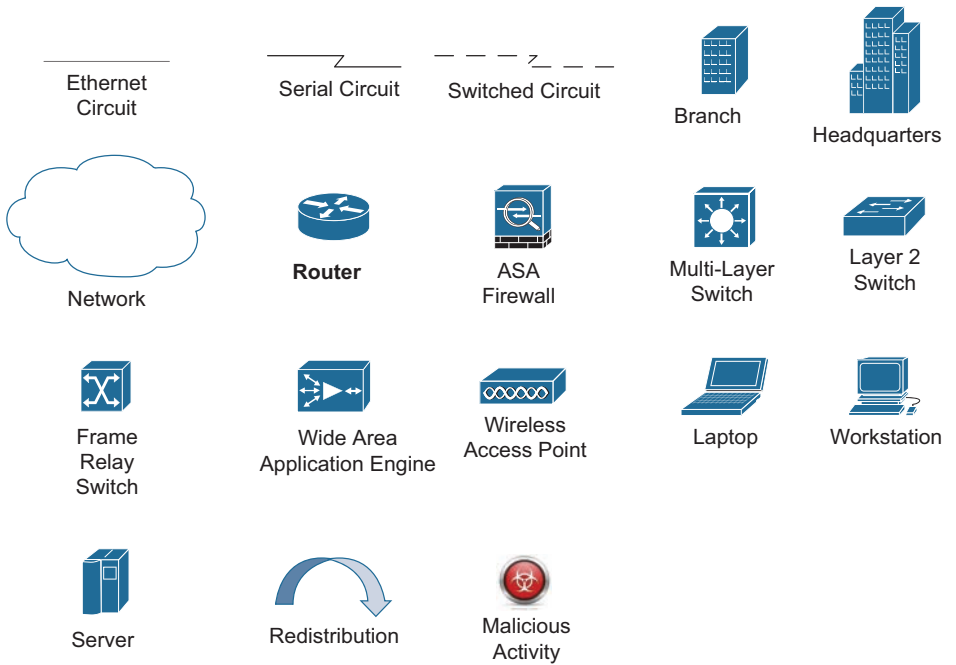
Ethernet Circuit

Serial Circuit

Switched Circuit

Branch

Headquarters

Network

**Router**

ASA Firewall

Multi-Layer Switch

Layer 2 Switch

Frame Relay Switch

Wide Area Application Engine

Wireless Access Point

Laptop

Workstation

Server

Redistribution

Malicious Activity